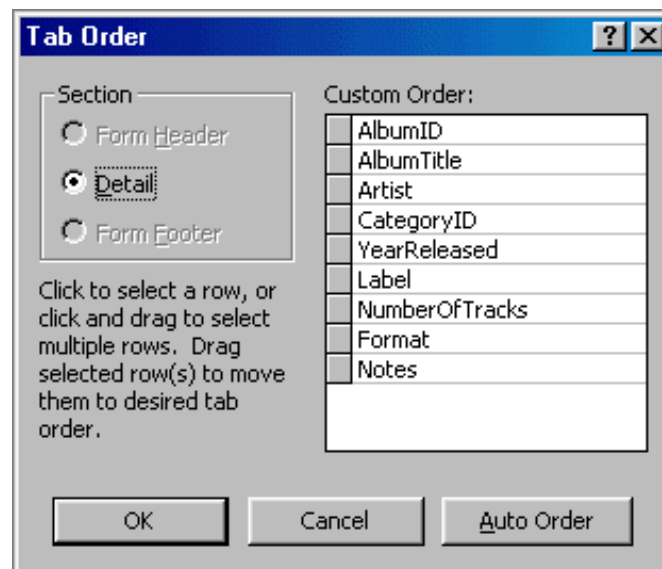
Tab Order

?

X

Section

Form Header

Detail

Form Footer

Click to select a row, or click and drag to select multiple rows. Drag selected row(s) to move them to desired tab order.

Custom Order:

AlbumID
AlbumTitle
Artist
CategoryID
YearReleased
Label
NumberOfTracks
Format
Notes

OK

Cancel

Auto Order